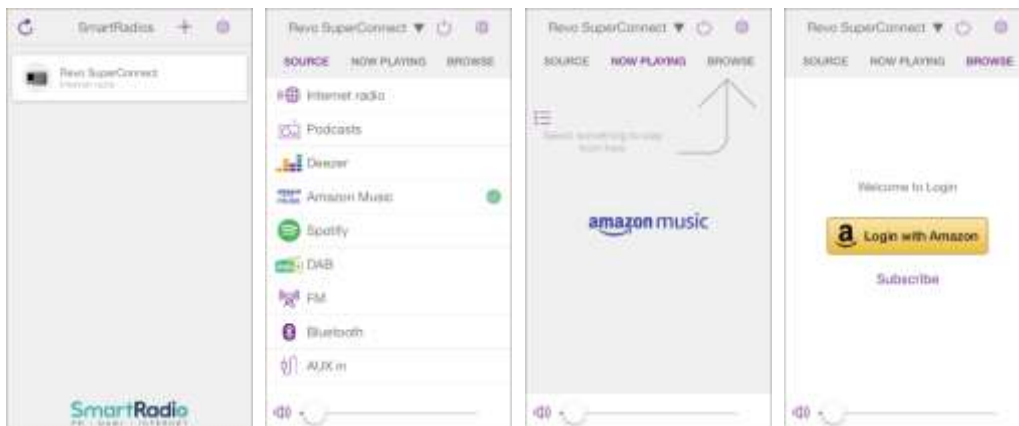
SmartRadios

Revo SuperConnect
Internet radio

SmartRadio
FM | DAB+ | INTERNET

Revo SuperConnect ▼

SOURCE NOW PLAYING BROWSE

Internet radio
Podcasts
Deezer
Amazon Music
Spotify
DAB
FM
Bluetooth
AUX in

Revo SuperConnect ▼

SOURCE NOW PLAYING BROWSE

Select something to play from here

amazon music

Revo SuperConnect ▼

SOURCE NOW PLAYING BROWSE

Welcome to Login

Login with Amazon

Subscribe